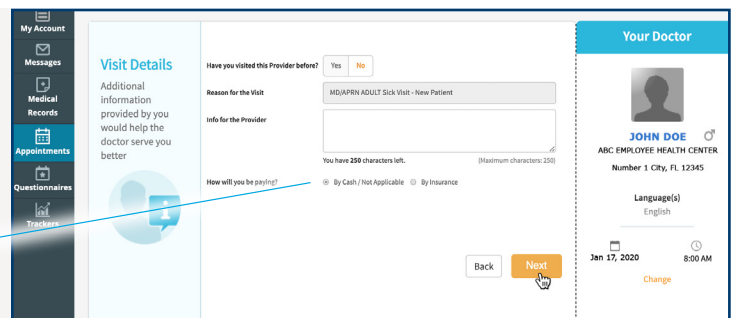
My Account

Messages

Medical Records

Appointments

Questionnaires

Trackers

Visit Details

Additional information provided by you would help the doctor serve you better

Have you visited this Provider before? Yes No

Reason for the Visit MD/APRN ADULT Sick Visit - New Patient

Info for the Provider

You have 250 characters left. (Maximum characters: 250)

How will you be paying? By Cash / Not Applicable By Insurance

Back Next

Your Doctor

JOHN DOE ♂

ABC EMPLOYEE HEALTH CENTER

Number 1 City, FL 12345

Language(s)

English

Jan 17, 2020 8:00 AM

Change